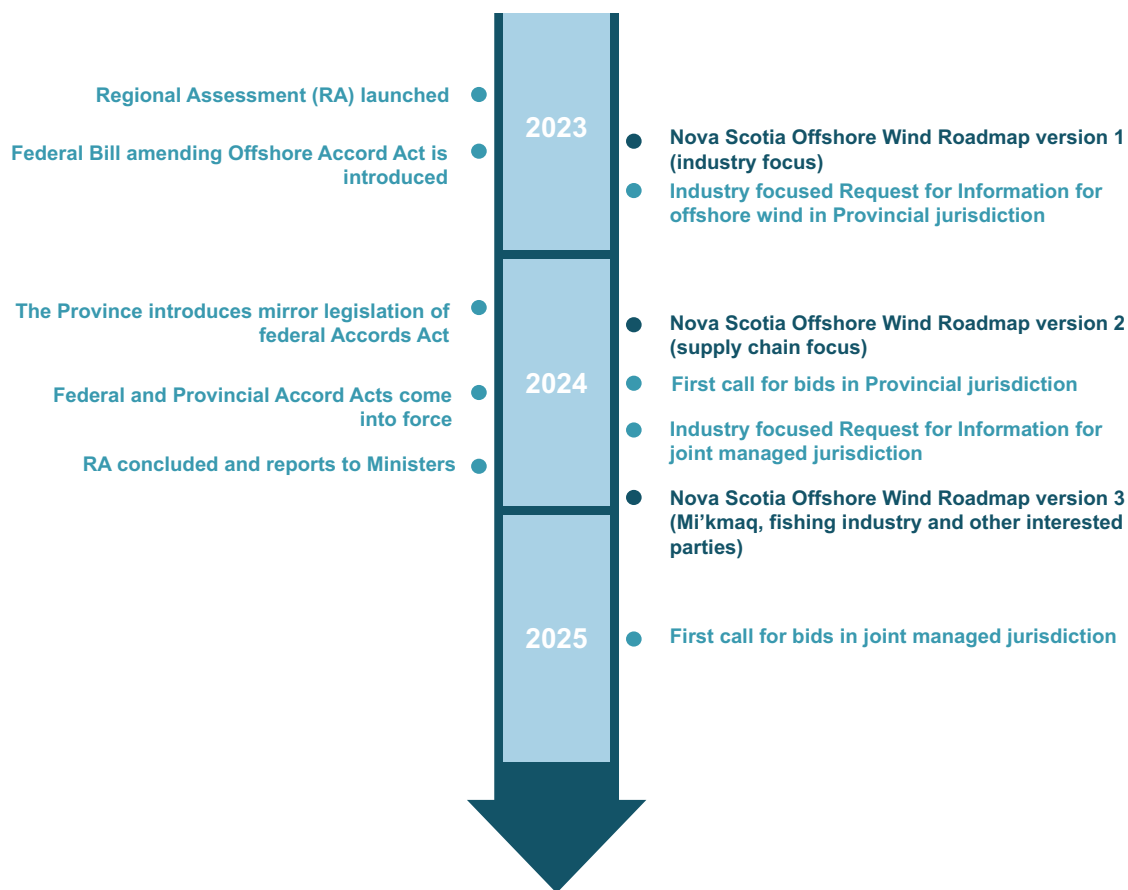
Regional Assessment (RA) launched

Federal Bill amending Offshore Accord Act is introduced

2023

Nova Scotia Offshore Wind Roadmap version 1 (industry focus)

Industry focused Request for Information for offshore wind in Provincial jurisdiction

The Province introduces mirror legislation of federal Accords Act

Federal and Provincial Accord Acts come into force

RA concluded and reports to Ministers

2024

Nova Scotia Offshore Wind Roadmap version 2 (supply chain focus)

First call for bids in Provincial jurisdiction

Industry focused Request for Information for joint managed jurisdiction

Nova Scotia Offshore Wind Roadmap version 3 (Mi'kmaq, fishing industry and other interested parties)

2025

First call for bids in joint managed jurisdiction